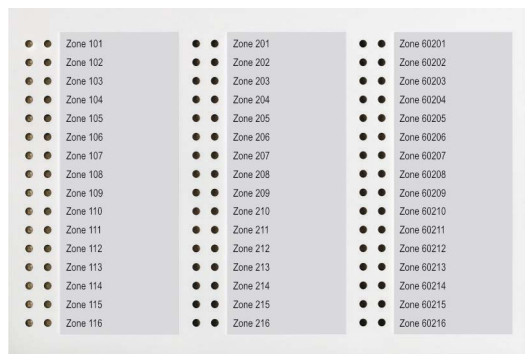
Zone 101
Zone 102
Zone 103
Zone 104
Zone 105
Zone 106
Zone 107
Zone 108
Zone 109
Zone 110
Zone 111
Zone 112
Zone 113
Zone 114
Zone 115
Zone 116

Zone 201
Zone 202
Zone 203
Zone 204
Zone 205
Zone 206
Zone 207
Zone 208
Zone 209
Zone 210
Zone 211
Zone 212
Zone 213
Zone 214
Zone 215
Zone 216

Zone 60201
Zone 60202
Zone 60203
Zone 60204
Zone 60205
Zone 60206
Zone 60207
Zone 60208
Zone 60209
Zone 60210
Zone 60211
Zone 60212
Zone 60213
Zone 60214
Zone 60215
Zone 60216